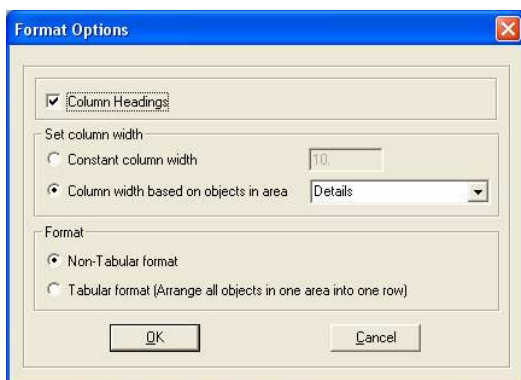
Format Options

Column Headings

Set column width

Constant column width

10

Column width based on objects in area

Details

Format

Non-Tabular format

Tabular format (Arrange all objects in one area into one row)

OK

Cancel